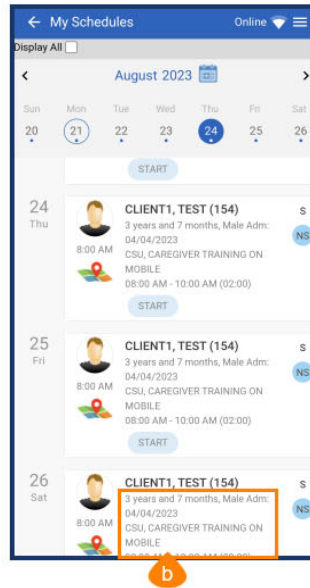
My Schedules

Online

Display All

August 2023

Sun 20
Mon 21
Tue 22
Wed 23
Thu 24
Fri 25
Sat 26

START

24 Thu

CLIENT1, TEST (154)
3 years and 7 months, Male Adm: 04/04/2023
CSU, CAREGIVER TRAINING ON MOBILE
08:00 AM - 10:00 AM (02:00)
8:00 AM
START
S
NS

25 Fri

CLIENT1, TEST (154)
3 years and 7 months, Male Adm: 04/04/2023
CSU, CAREGIVER TRAINING ON MOBILE
08:00 AM - 10:00 AM (02:00)
8:00 AM
START
S
NS

26 Sat

CLIENT1, TEST (154)
3 years and 7 months, Male Adm: 04/04/2023
CSU, CAREGIVER TRAINING ON MOBILE
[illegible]
8:00 AM
S
NS

b